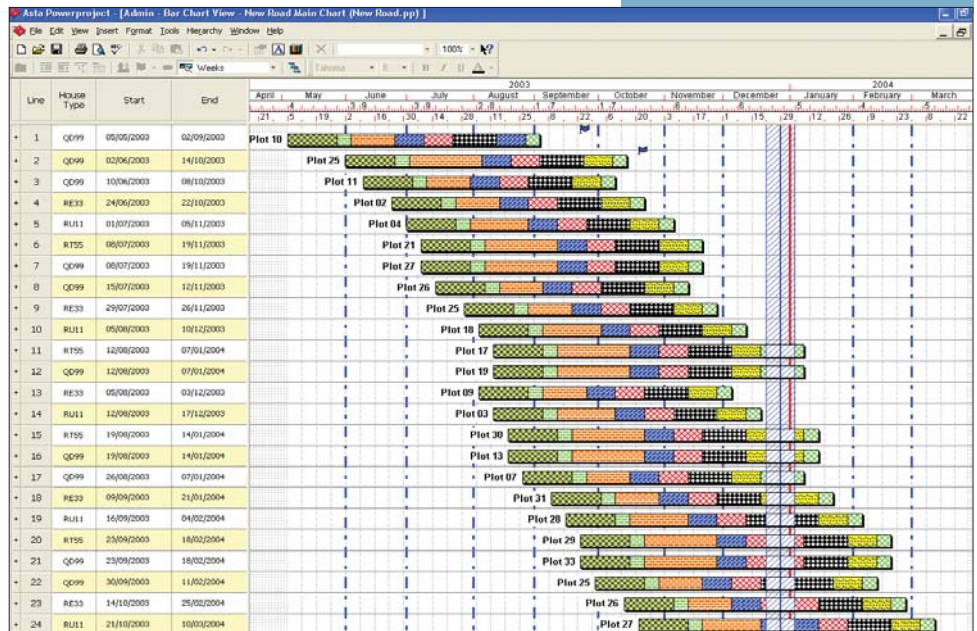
Asta Powerproject - [Admin - Bar Chart View - New Road Main Chart (New Road.pp) ]

File Edit View Insert Format Tools Hierarchy Window Help

100%

Weeks

Tahoma

2003

2004

April May June July August September October November December January February March

21 5 19 2 16 30 14 28 11 25 8 22 6 20 3 17 1 15 29 12 26 9 23 8 22

| Line | House Type | Start | End | |
|---|---|---|---|---|
| 1 | QD99 | 05/05/2003 | 02/09/2003 | Plot 10 |
| 2 | QD99 | 02/06/2003 | 14/10/2003 | Plot 25 |
| 3 | QD99 | 10/06/2003 | 08/10/2003 | Plot 11 |
| 4 | RE33 | 24/06/2003 | 22/10/2003 | Plot 02 |
| 5 | RU11 | 01/07/2003 | 05/11/2003 | Plot 04 |
| 6 | RT55 | 08/07/2003 | 19/11/2003 | Plot 21 |
| 7 | QD99 | 08/07/2003 | 19/11/2003 | Plot 27 |
| 8 | QD99 | 15/07/2003 | 12/11/2003 | Plot 26 |
| 9 | RE33 | 29/07/2003 | 26/11/2003 | Plot 25 |
| 10 | RU11 | 05/08/2003 | 10/12/2003 | Plot 18 |
| 11 | RT55 | 12/08/2003 | 07/01/2004 | Plot 17 |
| 12 | QD99 | 12/08/2003 | 07/01/2004 | Plot 19 |
| 13 | RE33 | 05/08/2003 | 03/12/2003 | Plot 09 |
| 14 | RU11 | 12/08/2003 | 17/12/2003 | Plot 03 |
| 15 | RT55 | 19/08/2003 | 14/01/2004 | Plot 30 |
| 16 | QD99 | 19/08/2003 | 14/01/2004 | Plot 13 |
| 17 | QD99 | 26/08/2003 | 07/01/2004 | Plot 07 |
| 18 | RE33 | 09/09/2003 | 21/01/2004 | Plot 31 |
| 19 | RU11 | 16/09/2003 | 04/02/2004 | Plot 28 |
| 20 | RT55 | 23/09/2003 | 18/02/2004 | Plot 29 |
| 21 | QD99 | 23/09/2003 | 18/02/2004 | Plot 33 |
| 22 | QD99 | 30/09/2003 | 11/02/2004 | Plot 25 |
| 23 | RE33 | 14/10/2003 | 25/02/2004 | Plot 26 |
| 24 | RU11 | 21/10/2003 | 10/03/2004 | Plot 27 |